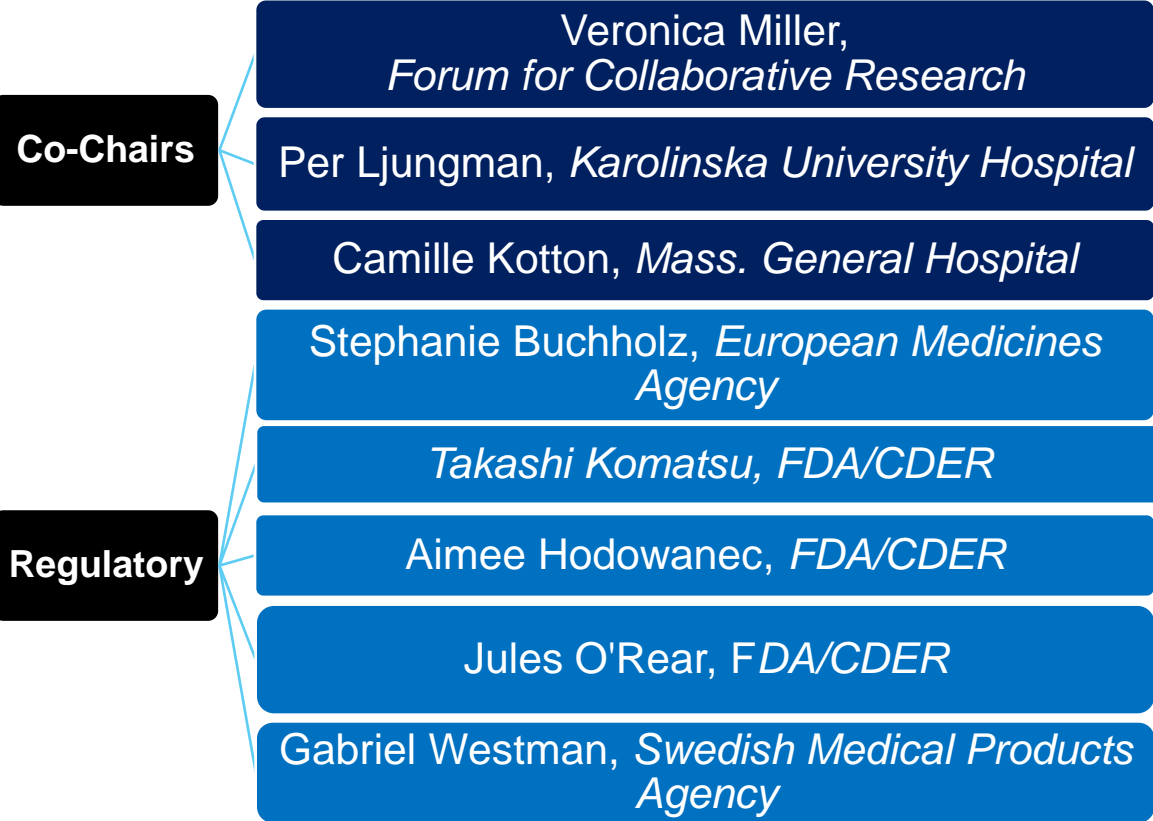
Co-Chairs

Veronica Miller, Forum for Collaborative Research

Per Ljungman, Karolinska University Hospital

Camille Kotton, Mass. General Hospital

Regulatory

Stephanie Buchholz, European Medicines Agency

Takashi Komatsu, FDA/CDER

Aimee Hodowanec, FDA/CDER

Jules O'Rear, FDA/CDER

Gabriel Westman, Swedish Medical Products Agency